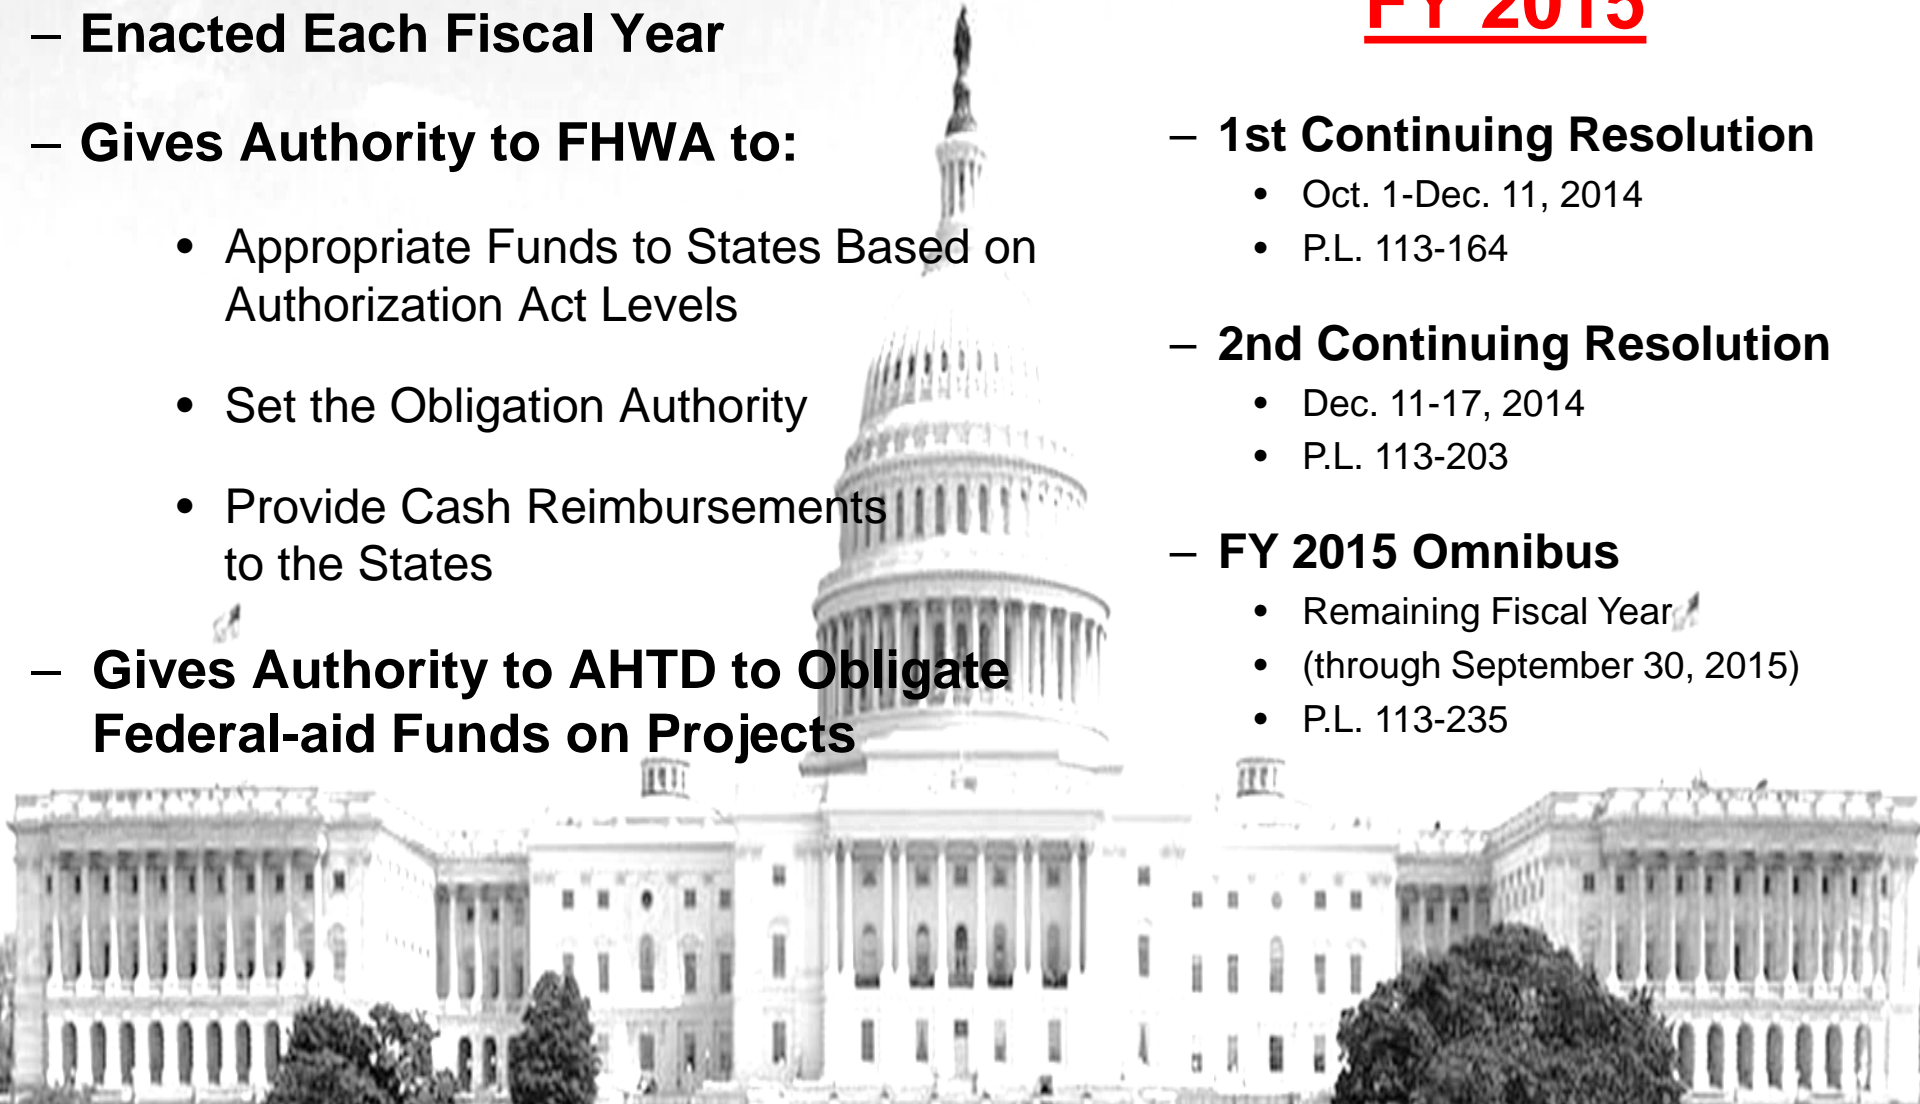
– Enacted Each Fiscal Year

– Gives Authority to FHWA to:

• Appropriate Funds to States Based on Authorization Act Levels

• Set the Obligation Authority

• Provide Cash Reimbursements to the States

– Gives Authority to AHTD to Obligate Federal-aid Funds on Projects

FY 2015

– 1st Continuing Resolution

• Oct. 1-Dec. 11, 2014

• P.L. 113-164

– 2nd Continuing Resolution

• Dec. 11-17, 2014

• P.L. 113-203

– FY 2015 Omnibus

• Remaining Fiscal Year

• (through September 30, 2015)

• P.L. 113-235